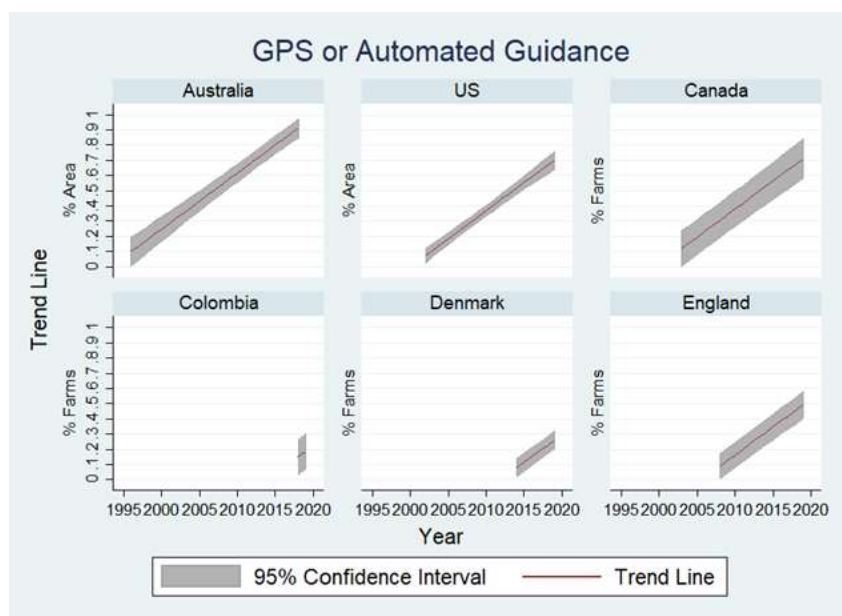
GPS or Automated Guidance

Australia

US

Canada

% Area

% Area

% Farms

0 .1 .2 .3 .4 .5 .6 .7 .8 .9 1

Trend Line

Colombia

Denmark

England

% Farms

% Farms

% Farms

0 .1 .2 .3 .4 .5 .6 .7 .8 .9 1

1995 2000 2005 2010 2015 2020

1995 2000 2005 2010 2015 2020

1995 2000 2005 2010 2015 2020

Year

95% Confidence Interval

Trend Line